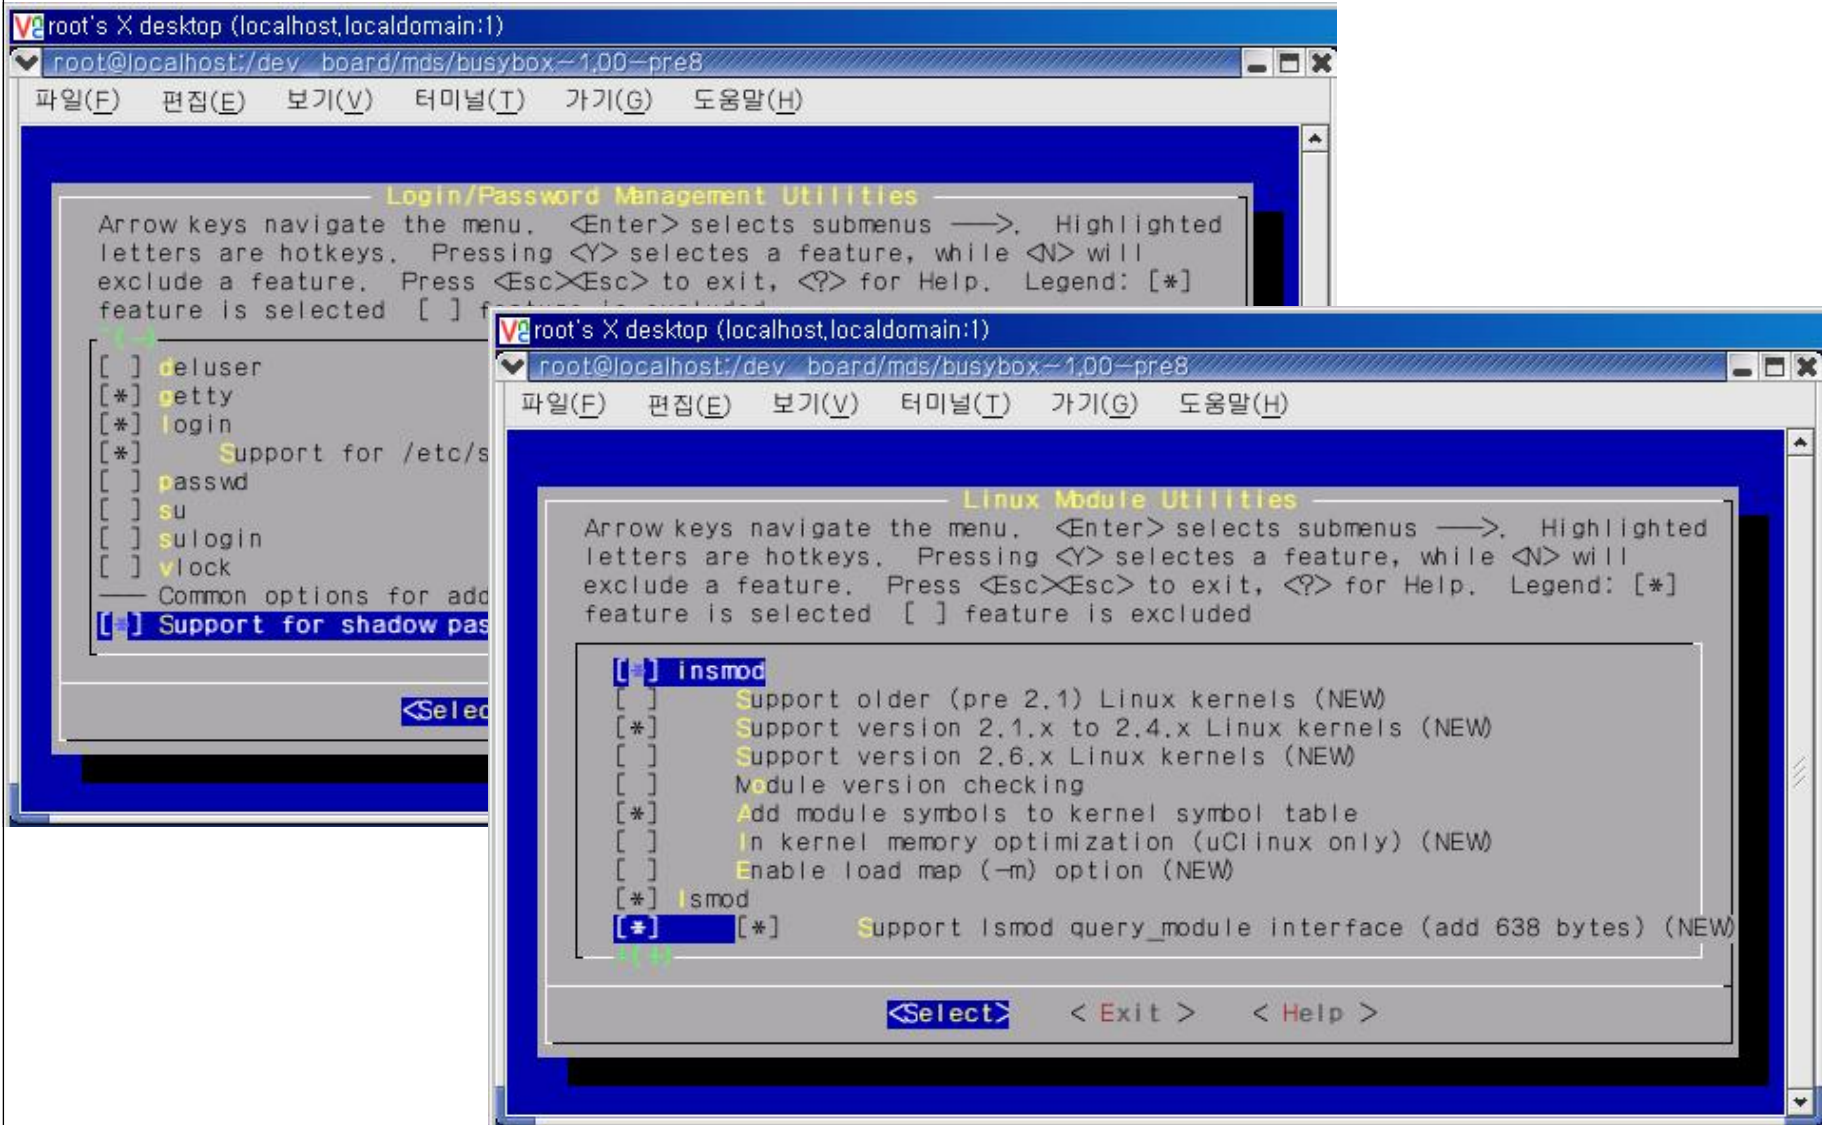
root's X desktop (localhost.localdomain:1)

root@localhost:/dev_board/mds/busybox-1.00-pre8

파일(F) 편집(E) 보기(V) 터미널(T) 가기(G) 도움말(H)

Login/Password Management Utilities

Arrow keys navigate the menu. <Enter> selects submenus --->. Highlighted letters are hotkeys. Pressing <Y> selectes a feature, while <N> will exclude a feature. Press <Esc><Esc> to exit, <?> for Help. Legend: [*] feature is selected [ ] f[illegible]

[ ] deluser
[*] getty
[*] login
[*] Support for /etc/s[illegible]
[ ] passwd
[ ] su
[ ] sulogin
[ ] vlock
--- Common options for add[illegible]
[*] Support for shadow pas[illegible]

<Selec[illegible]

root's X desktop (localhost.localdomain:1)

root@localhost:/dev_board/mds/busybox-1.00-pre8

파일(F) 편집(E) 보기(V) 터미널(T) 가기(G) 도움말(H)

Linux Module Utilities

Arrow keys navigate the menu. <Enter> selects submenus --->. Highlighted letters are hotkeys. Pressing <Y> selectes a feature, while <N> will exclude a feature. Press <Esc><Esc> to exit, <?> for Help. Legend: [*] feature is selected [ ] feature is excluded

[*] insmod
[ ] Support older (pre 2.1) Linux kernels (NEW)
[*] Support version 2.1.x to 2.4.x Linux kernels (NEW)
[ ] Support version 2.6.x Linux kernels (NEW)
[ ] Module version checking
[*] Add module symbols to kernel symbol table
[ ] In kernel memory optimization (uClinux only) (NEW)
[ ] Enable load map (-m) option (NEW)
[*] lsmod
[*] [*] Support lsmod query_module interface (add 638 bytes) (NEW)

<Select> < Exit > < Help >